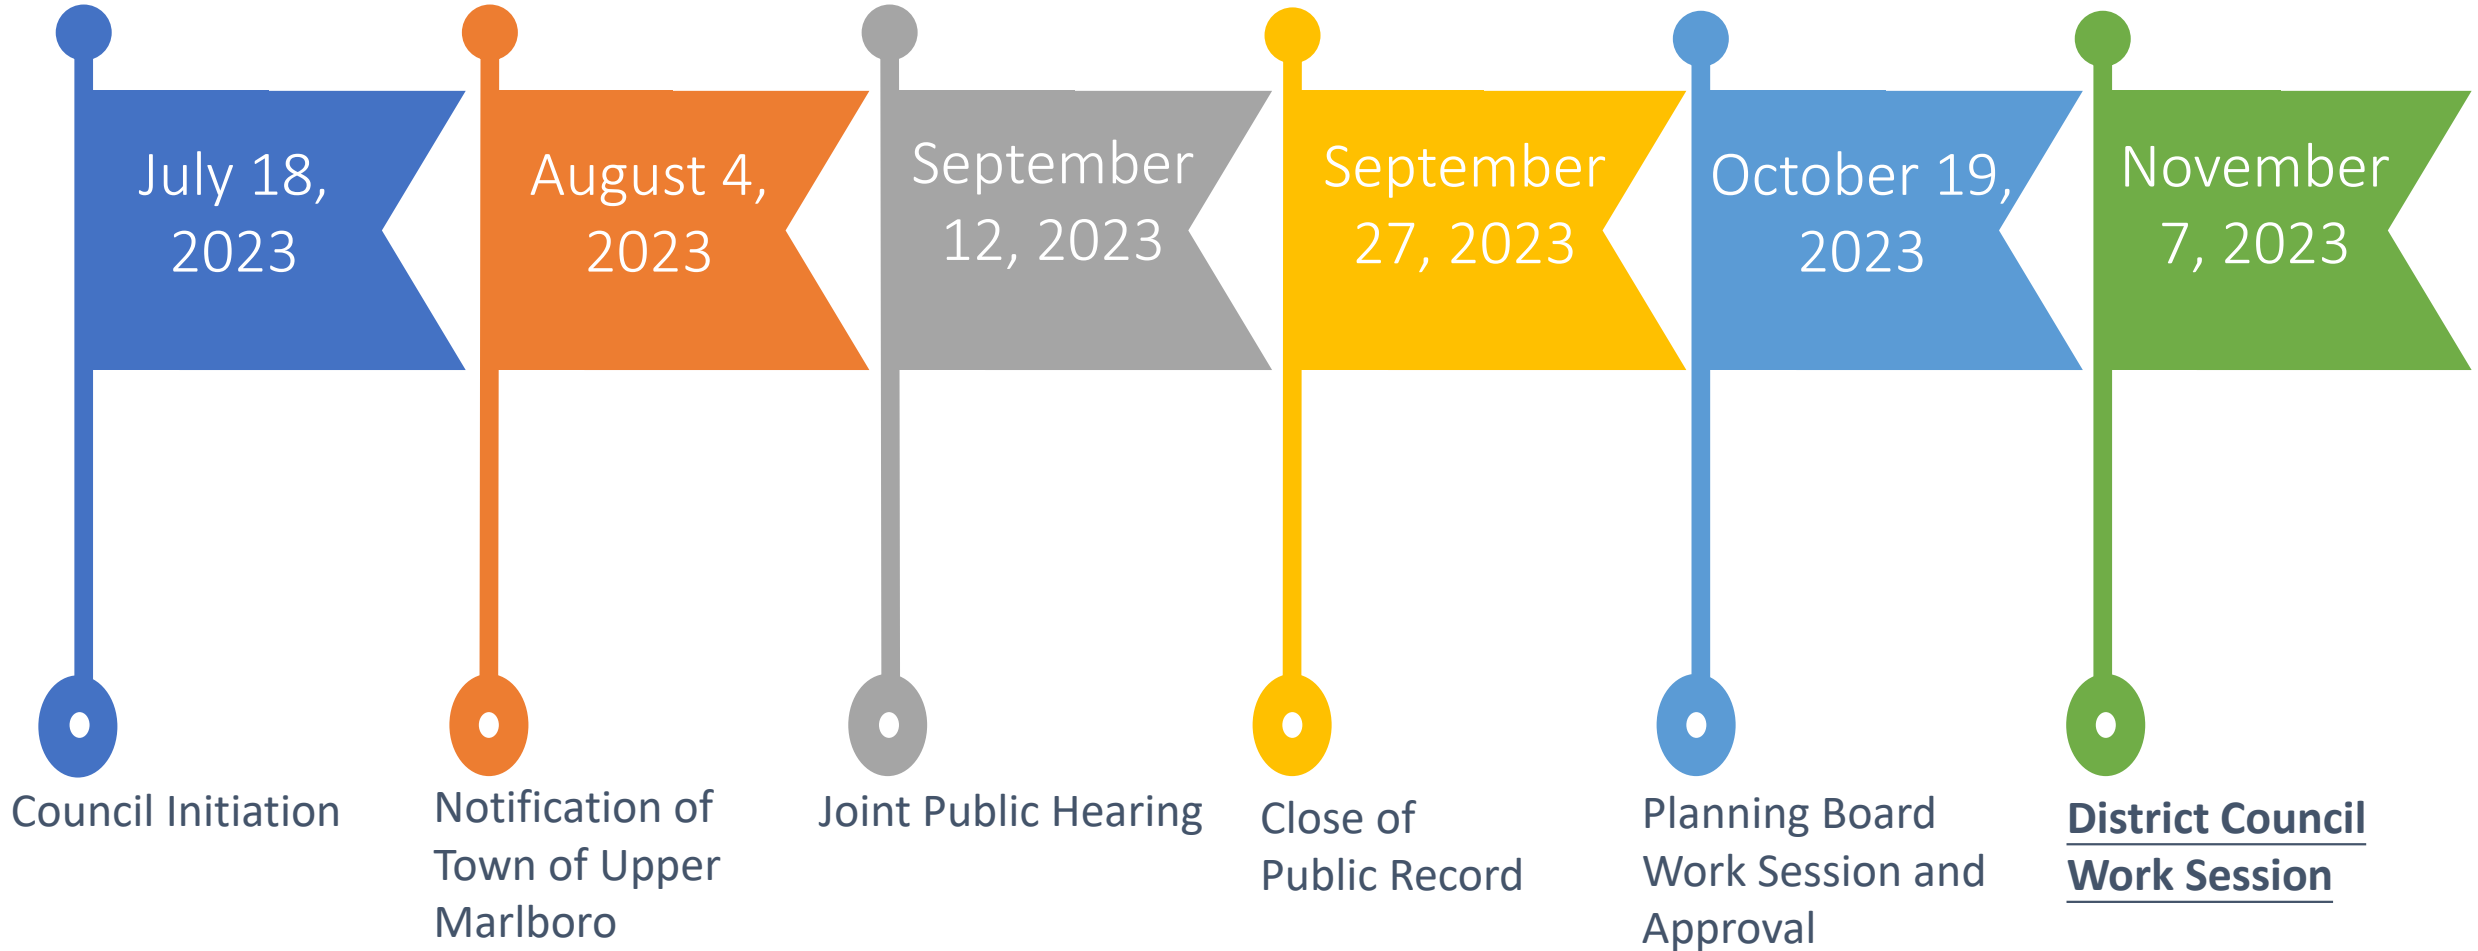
July 18, 2023

August 4, 2023

September 12, 2023

September 27, 2023

October 19, 2023

November 7, 2023

Council Initiation

Notification of Town of Upper Marlboro

Joint Public Hearing

Close of Public Record

Planning Board Work Session and Approval

District Council Work Session